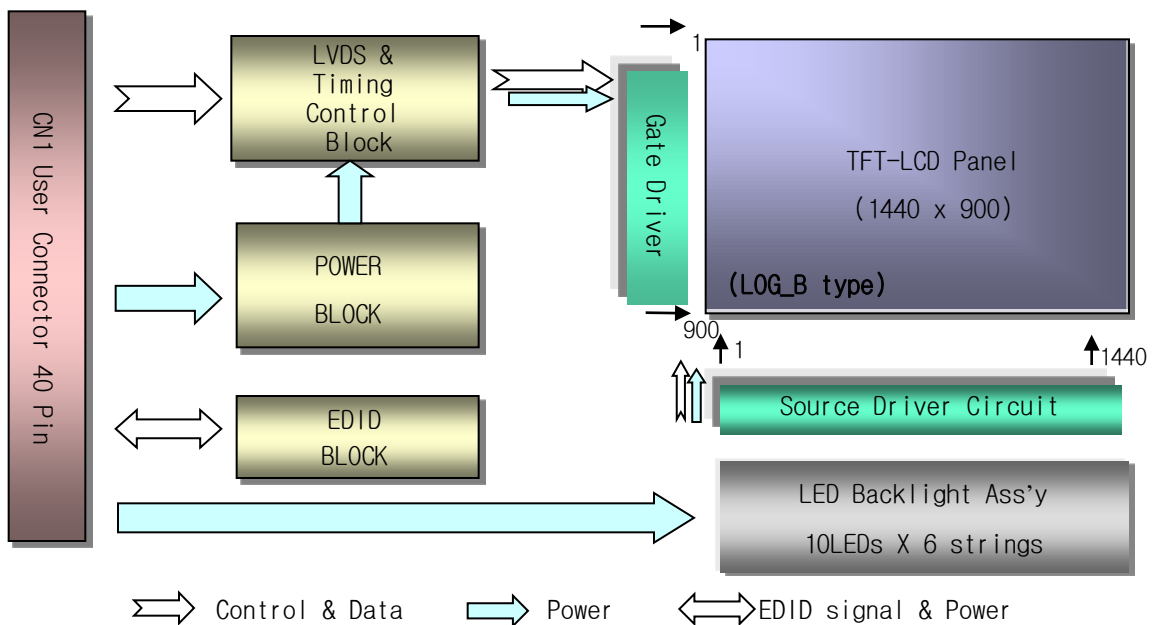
CN1 User Connector 40 Pin

LVDS & Timing Control Block

POWER BLOCK

EDID BLOCK

1

Gate Driver

TFT-LCD Panel

(1440 x 900)

(LOG_B type)

900

1

1440

Source Driver Circuit

LED Backlight Ass'y

10LEDs X 6 strings

Control & Data

Power

EDID signal & Power